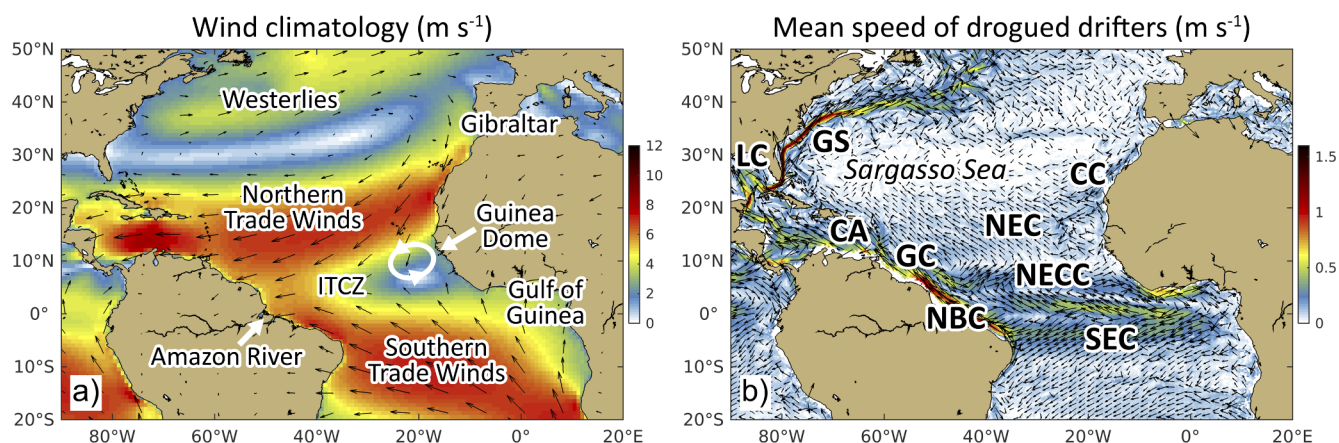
Wind climatology (m s$^{-1}$)

50°N
40°N
30°N
20°N
10°N
0°
10°S
20°S

Westerlies
Gibraltar
Northern Trade Winds
Guinea Dome
ITCZ
Gulf of Guinea
Amazon River
Southern Trade Winds
a)

80°W 60°W 40°W 20°W 0° 20°E

12
10
8
6
4
2
0

Mean speed of drogued drifters (m s$^{-1}$)

50°N
40°N
30°N
20°N
10°N
0°
10°S
20°S

LC
GS
Sargasso Sea
CC
NEC
CA
GC
NECC
NBC
SEC
b)

80°W 60°W 40°W 20°W 0° 20°E

1.5
1
0.5
0